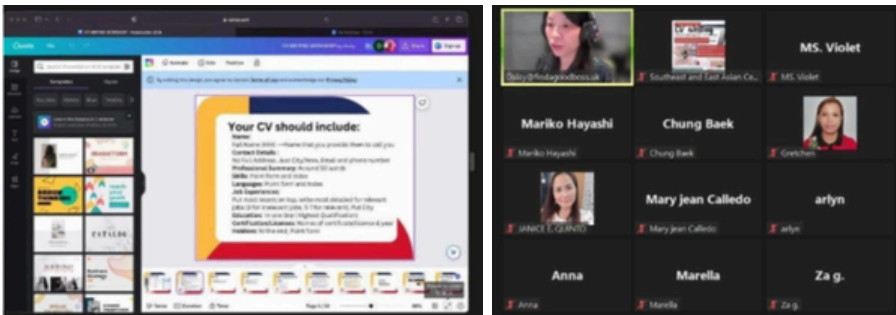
Canva

Your CV should include:
Name:
Full Name (MR) — Name that you prefer them to call you
Contact Details:
No Full Address, Just City/Area, Email and phone number
Professional Summary: Around 50 words
Skills: Point form and index
Languages: Point form and index
Job Experiences:
Put most recent on top, write most detailed for relevant jobs (3 for irrelevant jobs, 7 for relevant). Put City
Education: In one line | Highest Qualification
Certification/Licenses: No no of certificate/license & year
Hobbies: At the end, Point form

Daisy@findagoodboss.uk
Southeast and East Asian Ce...
MS. Violet
MS. Violet
Mariko Hayashi
Mariko Hayashi
Chung Baek
Chung Baek
Gretchen
JANICE E. QUINTO
Mary jean Calledo
Mary jean Calledo
arlyn
arlyn
Anna
Anna
Marella
Marella
Za g.
Za g.